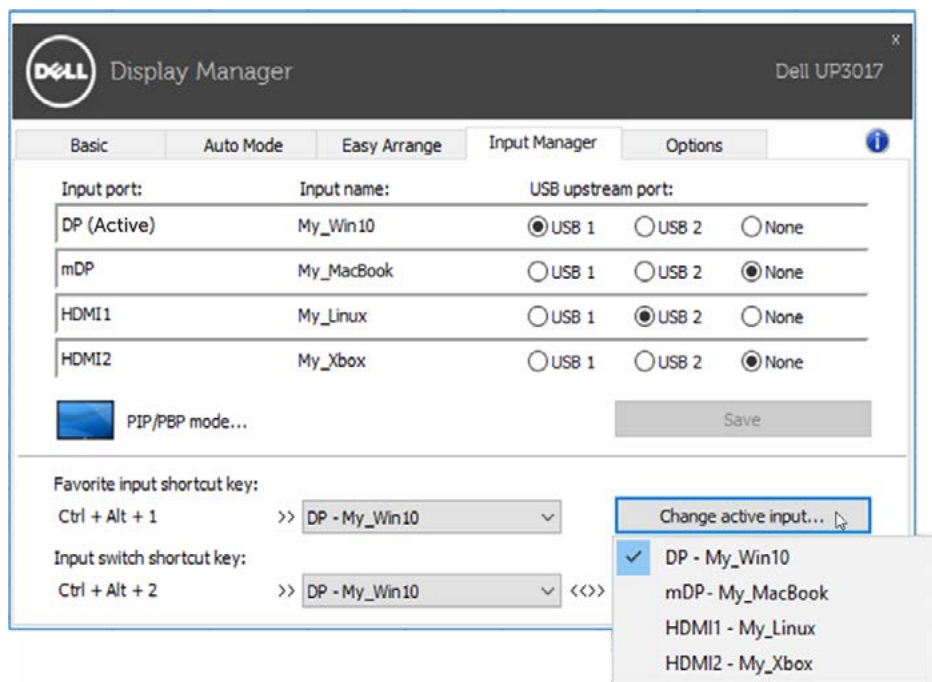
DELL Display Manager

Dell UP3017

x

Basic | Auto Mode | Easy Arrange | Input Manager | Options

Input port: Input name: USB upstream port:

| | | | | |
|---|---|---|---|---|
| DP (Active) | My_Win10 | USB 1 | USB 2 | None |
| mDP | My_MacBook | USB 1 | USB 2 | None |
| HDMI1 | My_Linux | USB 1 | USB 2 | None |
| HDMI2 | My_Xbox | USB 1 | USB 2 | None |

PIP/PBP mode...

Save

Favorite input shortcut key:

Ctrl + Alt + 1 >> DP - My_Win10

Change active input...

Input switch shortcut key:

Ctrl + Alt + 2 >> DP - My_Win10 <<>>

DP - My_Win10
mDP - My_MacBook
HDMI1 - My_Linux
HDMI2 - My_Xbox